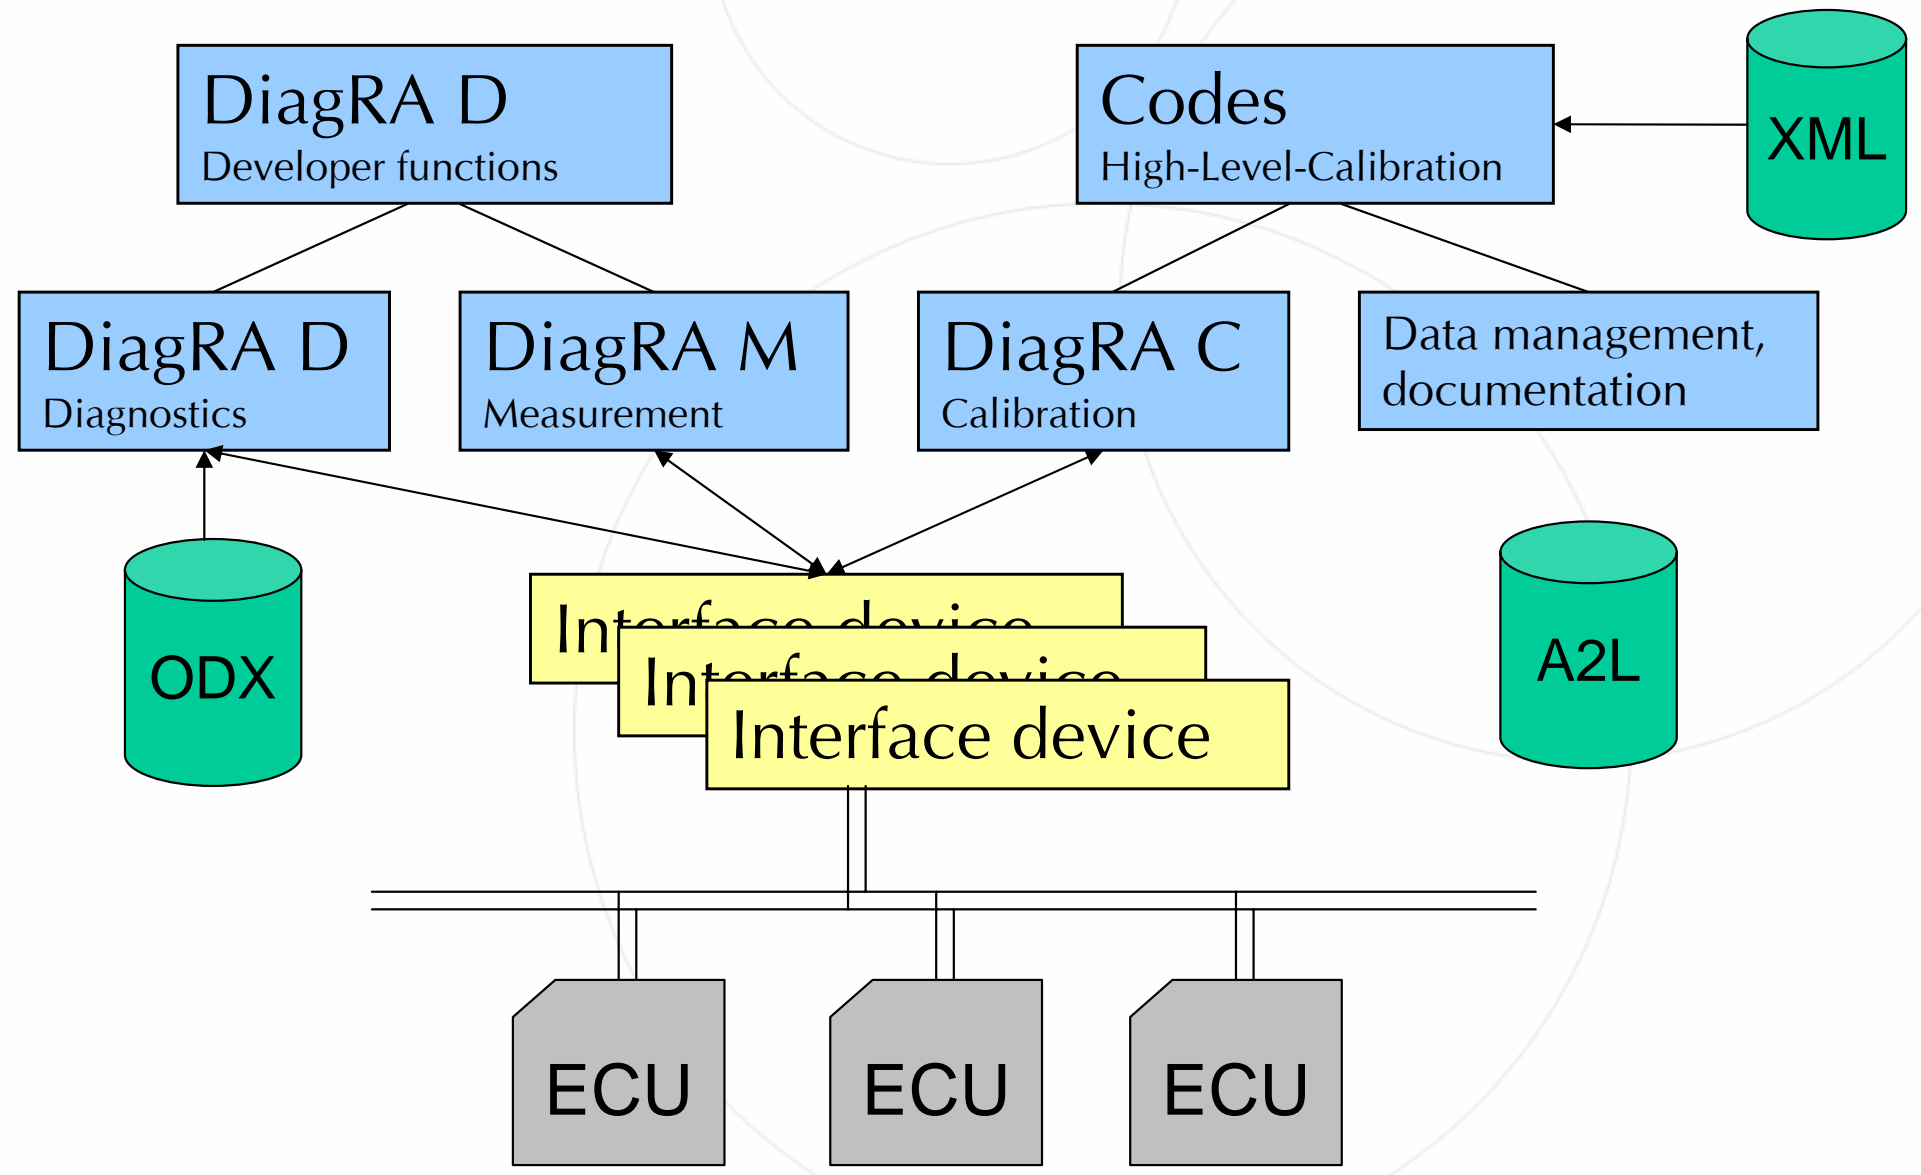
DiagRA D
Developer functions

Codes
High-Level-Calibration

XML

DiagRA D
Diagnostics

DiagRA M
Measurement

DiagRA C
Calibration

Data management, documentation

ODX

Interface device

Interface device

Interface device

A2L

ECU

ECU

ECU